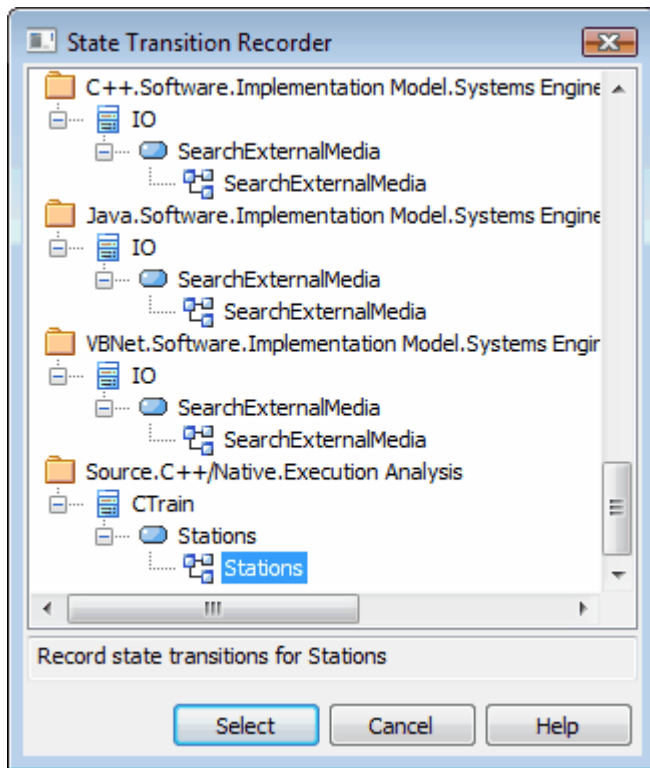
State Transition Recorder

C++.Software.Implementation Model.Systems Engine
IO
SearchExternalMedia
SearchExternalMedia
Java.Software.Implementation Model.Systems Engine
IO
SearchExternalMedia
SearchExternalMedia
VBNet.Software.Implementation Model.Systems Engir
IO
SearchExternalMedia
SearchExternalMedia
Source.C++/Native.Execution Analysis
CTrain
Stations
Stations

Record state transitions for Stations

Select
Cancel
Help